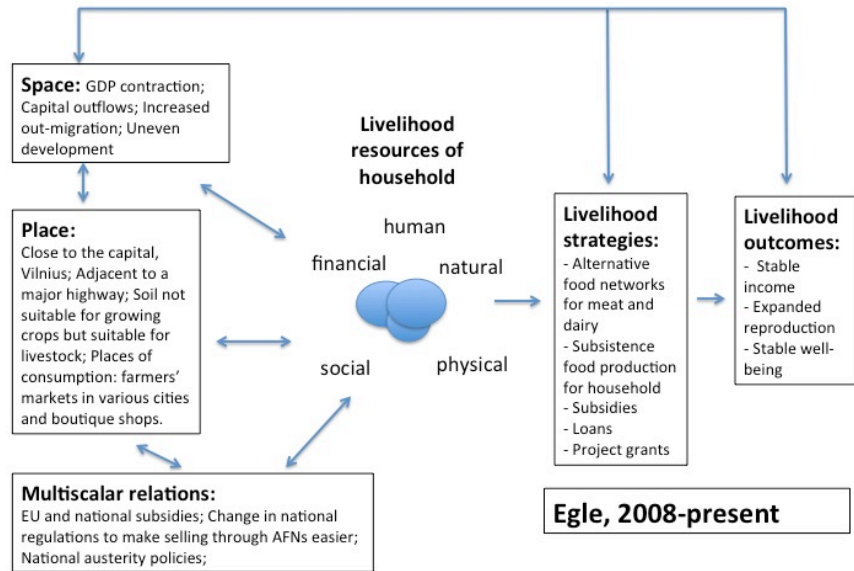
**Space:** GDP contraction; Capital outflows; Increased out-migration; Uneven development

**Place:**
Close to the capital, Vilnius; Adjacent to a major highway; Soil not suitable for growing crops but suitable for livestock; Places of consumption: farmers' markets in various cities and boutique shops.

**Multiscalar relations:**
EU and national subsidies; Change in national regulations to make selling through AFNs easier; National austerity policies;

**Livelihood resources of household**

human

financial

natural

social

physical

**Livelihood strategies:**
- Alternative food networks for meat and dairy
- Subsistence food production for household
- Subsidies
- Loans
- Project grants

**Livelihood outcomes:**
- Stable income
- Expanded reproduction
- Stable well-being

**Egle, 2008-present**